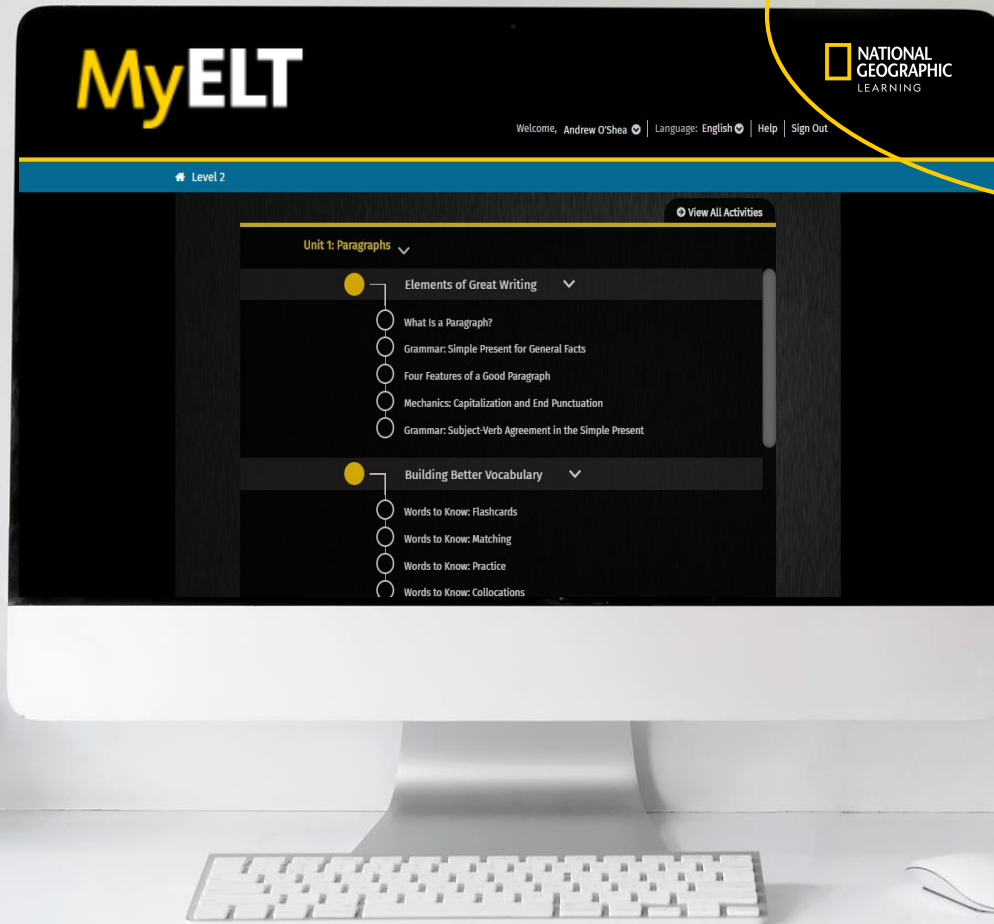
MyELT

NATIONAL GEOGRAPHIC LEARNING

Welcome, Andrew O'Shea | Language: English | Help | Sign Out

Level 2

View All Activities

Unit 1: Paragraphs

Elements of Great Writing

What Is a Paragraph?

Grammar: Simple Present for General Facts

Four Features of a Good Paragraph

Mechanics: Capitalization and End Punctuation

Grammar: Subject-Verb Agreement in the Simple Present

Building Better Vocabulary

Words to Know: Flashcards

Words to Know: Matching

Words to Know: Practice

Words to Know: Collocations